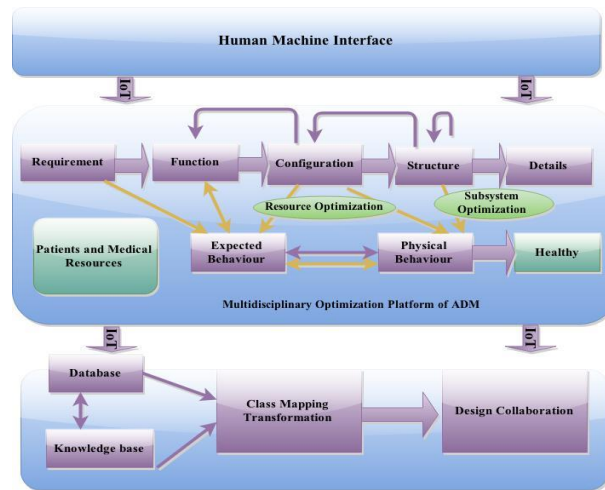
Human Machine Interface

IoT

IoT

Requirement

Function

Configuration

Structure

Details

Resource Optimization

Subsystem Optimization

Patients and Medical Resources

Expected Behaviour

Physical Behaviour

Healthy

Multidisciplinary Optimization Platform of ADM

IoT

IoT

Database

Knowledge base

Class Mapping Transformation

Design Collaboration